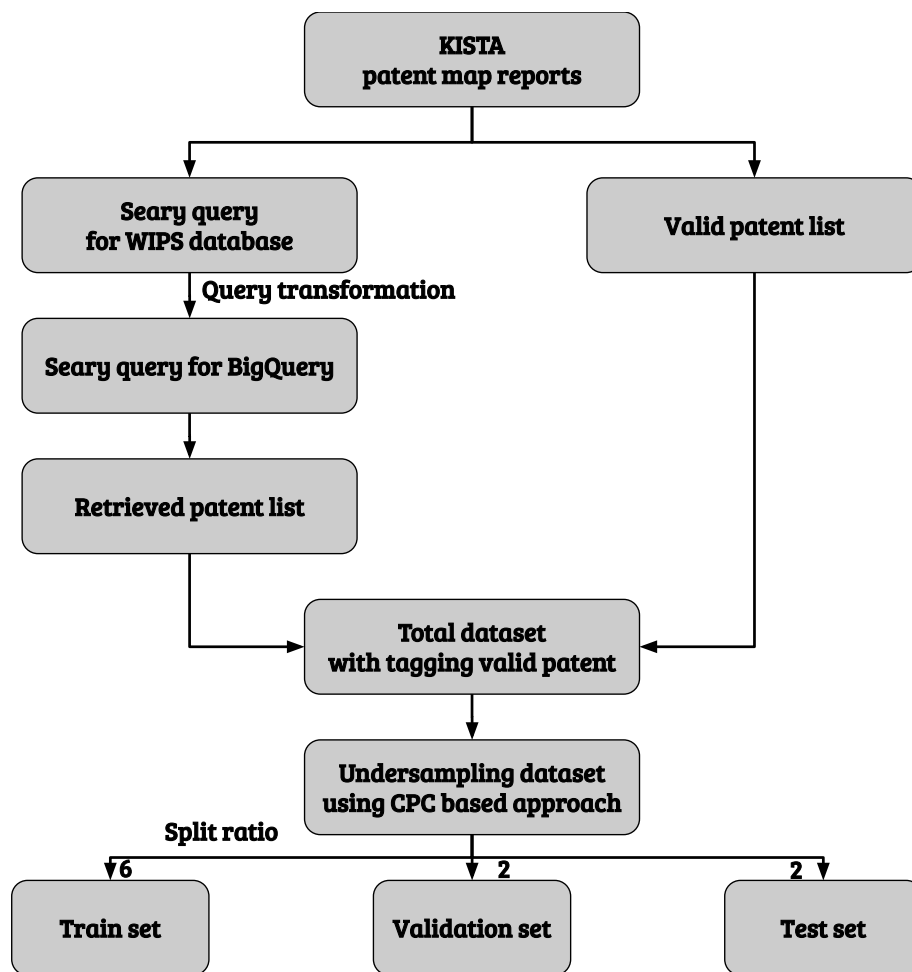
KISTA
patent map reports

Seary query
for WIPS database

Valid patent list

Query transformation

Seary query for BigQuery

Retrieved patent list

Total dataset
with tagging valid patent

Undersampling dataset
using CPC based approach

Split ratio

6

2

2

Train set

Validation set

Test set